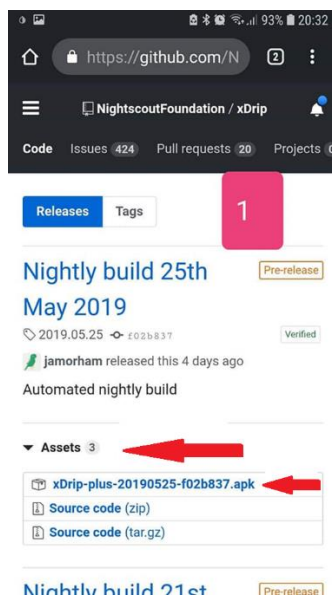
93% 20:32

https://github.com/N 2

NightscoutFoundation / xDrip

Code Issues 424 Pull requests 20 Projects

Releases Tags

1

Nightly build 25th May 2019

Pre-release

2019.05.25 f02b837

Verified

jamorham released this 4 days ago

Automated nightly build

Assets 3

xDrip-plus-20190525-f02b837.apk

Source code (zip)

Source code (tar.gz)

Nightly build 21st

Pre-release